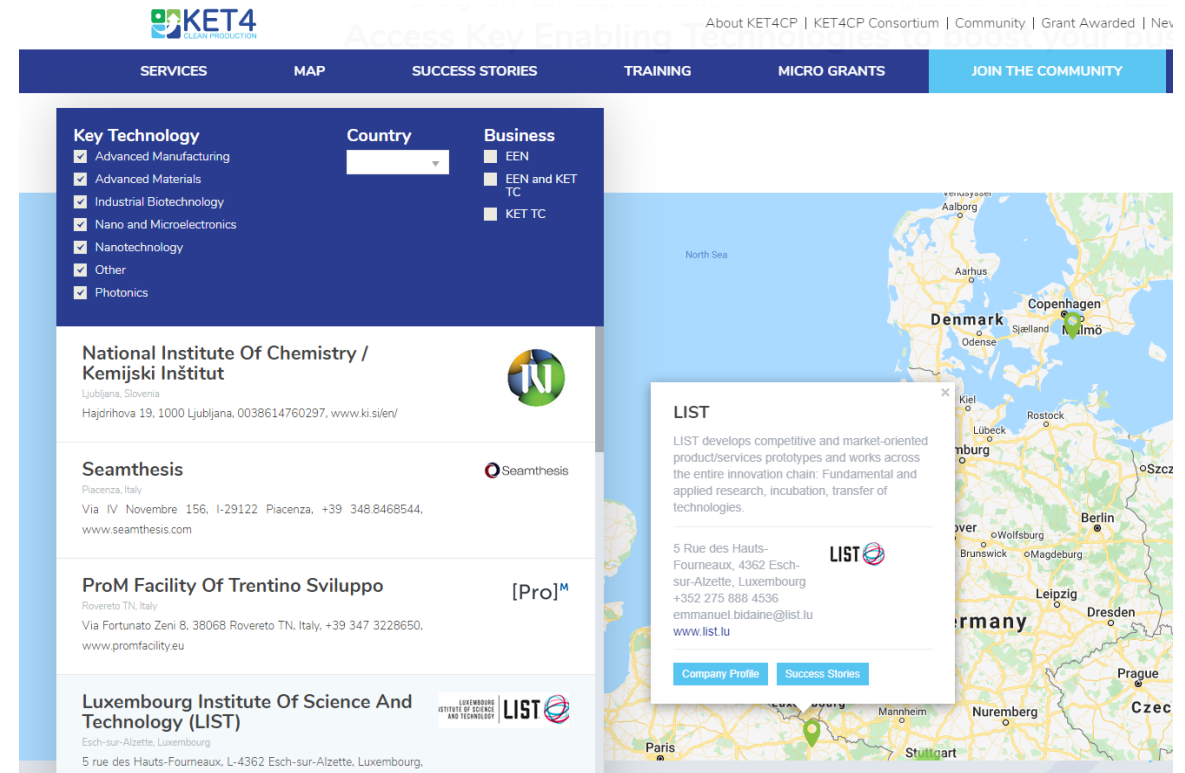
KET4 CLEAN PRODUCTION

About KET4CP | KET4CP Consortium | Community | Grant Awarded | Nev

Access Key Enabling Technologies to boost your bus

SERVICES MAP SUCCESS STORIES TRAINING MICRO GRANTS JOIN THE COMMUNITY

Key Technology
Advanced Manufacturing
Advanced Materials
Industrial Biotechnology
Nano and Microelectronics
Nanotechnology
Other
Photonics

Country

Business
EEN
EEN and KET TC
KET TC

National Institute Of Chemistry / Kemijski Inštitut
Ljubljana, Slovenia
Hajdrihova 19, 1000 Ljubljana, 0038614760297, www.ki.si/en/

Seamthesis
Seamthesis
Piacenza, Italy
Via IV Novembre 156, I-29122 Piacenza, +39 348.8468544, www.seamthesis.com

ProM Facility Of Trentino Sviluppo
[Pro]M
Rovereto TN, Italy
Via Fortunato Zeni 8, 38068 Rovereto TN, Italy, +39 347 3228650, www.promfacility.eu

Luxembourg Institute Of Science And Technology (LIST)
LUXEMBOURG INSTITUTE OF SCIENCE AND TECHNOLOGY LIST
Esch-sur-Alzette, Luxembourg
5 rue des Hauts-Fourneaux, L-4362 Esch-sur-Alzette, Luxembourg,

North Sea
Aalborg
Aarhus
Denmark
Copenhagen
Sjælland
Malmö
Odense
Kiel
Rostock
Lübeck
mburg
Szcz
Berlin
over
Wolfsburg
Brunswick
Magdeburg
Leipzig
Dresden
ermany
Prague
Nuremberg
Czec
Mannheim
Paris
Stuttgart

×
LIST
LIST develops competitive and market-oriented product/services prototypes and works across the entire innovation chain: Fundamental and applied research, incubation, transfer of technologies.

5 Rue des Hauts-Fourneaux, 4362 Esch-sur-Alzette, Luxembourg
+352 275 888 4536
emmanuel.bidaine@list.lu
www.list.lu
LIST

Company Profile
Success Stories